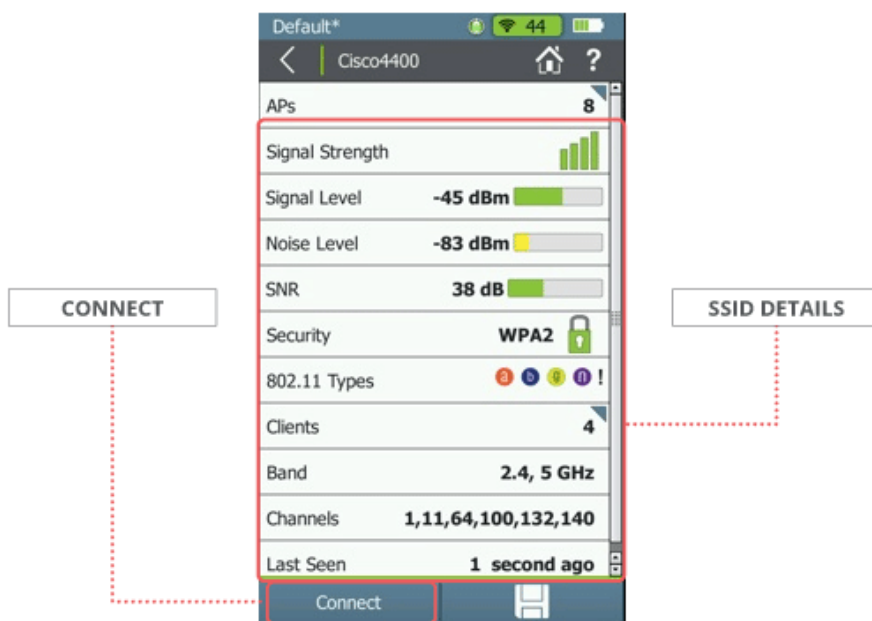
Default*
44
Cisco4400
?

CONNECT

SSID DETAILS

| | |
|---|---|
| APs | 8 |
| Signal Strength | |
| Signal Level | -45 dBm |
| Noise Level | -83 dBm |
| SNR | 38 dB |
| Security | WPA2 |
| 802.11 Types | a b g n ! |
| Clients | 4 |
| Band | 2.4, 5 GHz |
| Channels | 1,11,64,100,132,140 |
| Last Seen | 1 second ago |

Connect